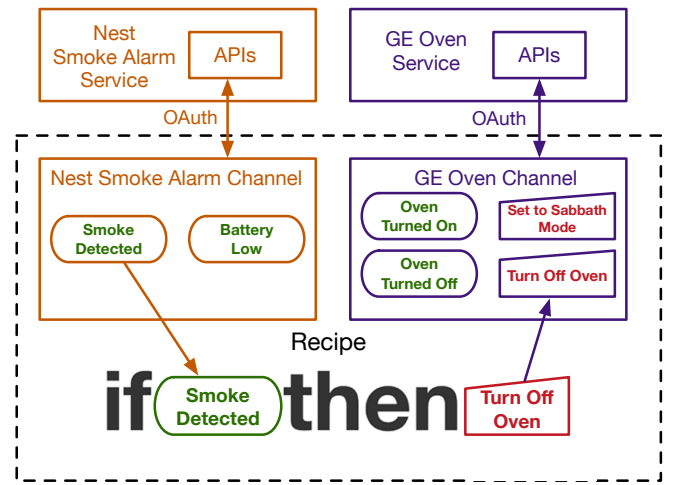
Nest Smoke Alarm Service

APIs

GE Oven Service

APIs

OAuth

OAuth

Nest Smoke Alarm Channel

Smoke Detected

Battery Low

GE Oven Channel

Oven Turned On

Set to Sabbath Mode

Oven Turned Off

Turn Off Oven

Recipe

if

Smoke Detected

then

Turn Off Oven